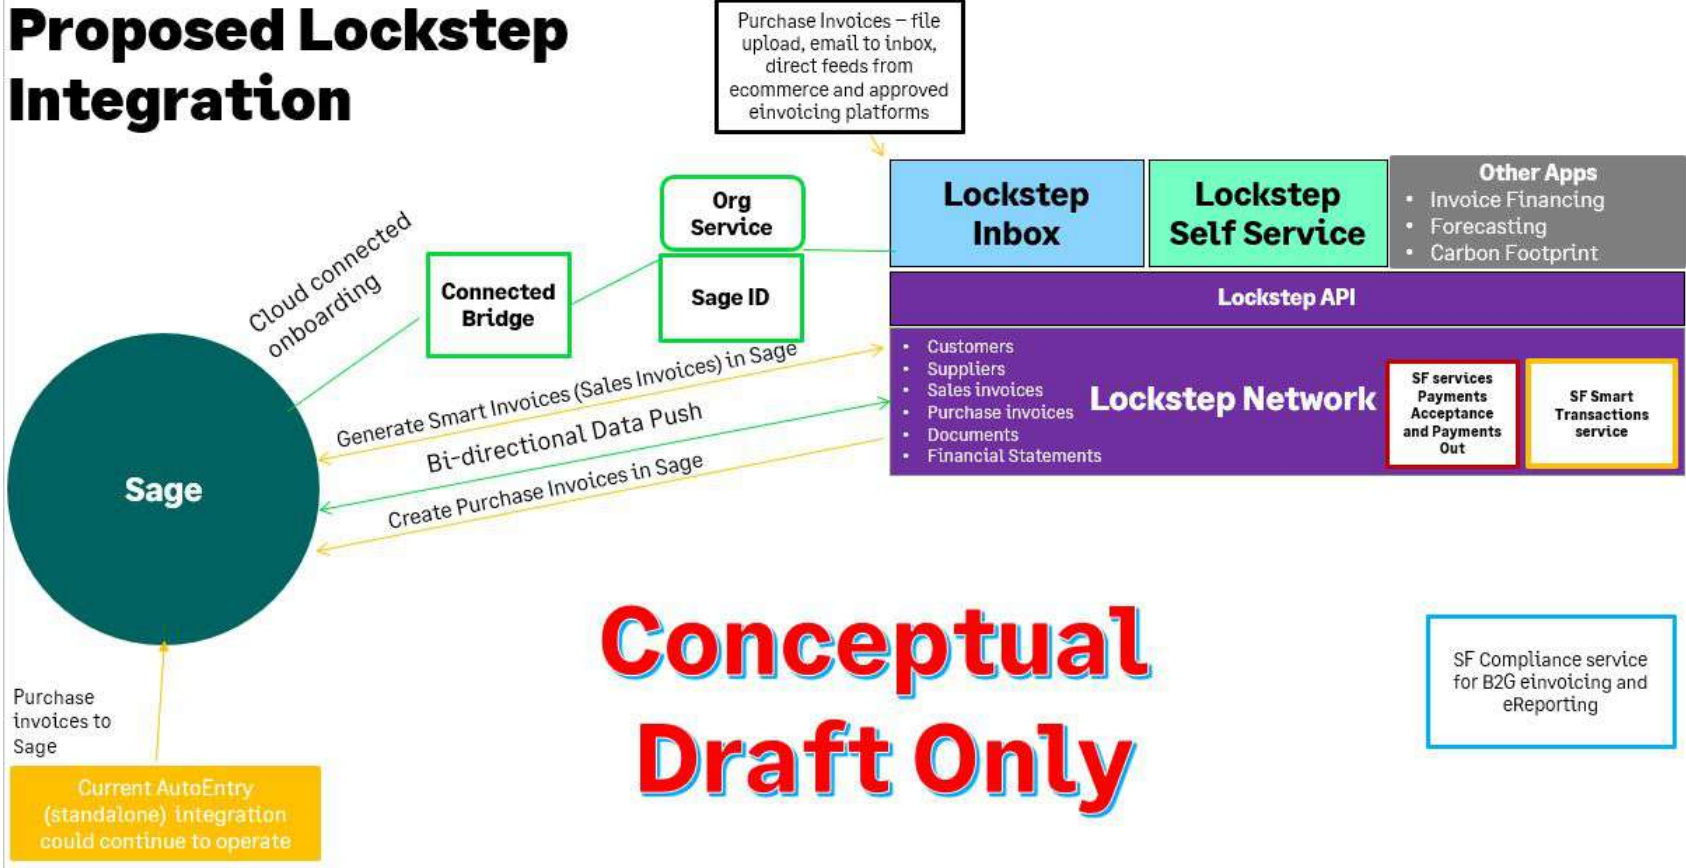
Proposed Lockstep Integration

Purchase Invoices – file upload, email to inbox, direct feeds from ecommerce and approved einvoicing platforms

Lockstep Inbox

Lockstep Self Service

Other Apps
- Invoice Financing
- Forecasting
- Carbon Footprint

Org Service

Sage ID

Connected Bridge

Cloud connected onboarding

Lockstep API

- Customers
- Suppliers
- Sales invoices
- Purchase invoices
- Documents
- Financial Statements

Lockstep Network

SF services Payments Acceptance and Payments Out

SF Smart Transactions service

Generate Smart Invoices (Sales Invoices) in Sage

Bi-directional Data Push

Create Purchase Invoices in Sage

Sage

Conceptual Draft Only

SF Compliance service for B2G einvoicing and eReporting

Purchase invoices to Sage

Current AutoEntry (standalone) integration could continue to operate